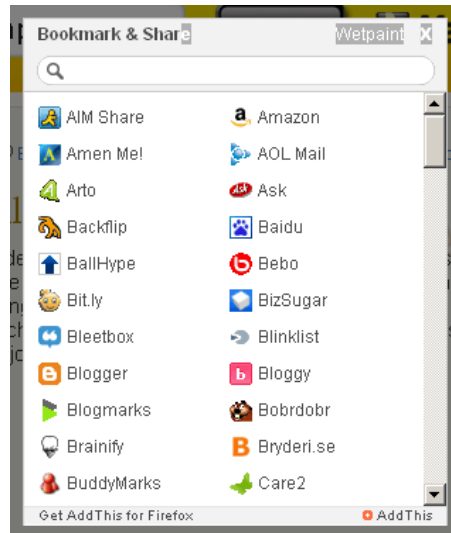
Bookmark & Share Wetpaint X

AIM Share
Amazon
Amen Me!
AOL Mail
Arto
Ask
Backflip
Baidu
BallHype
Bebo
Bit.ly
BizSugar
Bleetbox
Blinklist
Blogger
Bloggy
Blogmarks
Bobrdobr
Brainify
Bryderi.se
BuddyMarks
Care2

Get AddThis for Firefox
AddThis